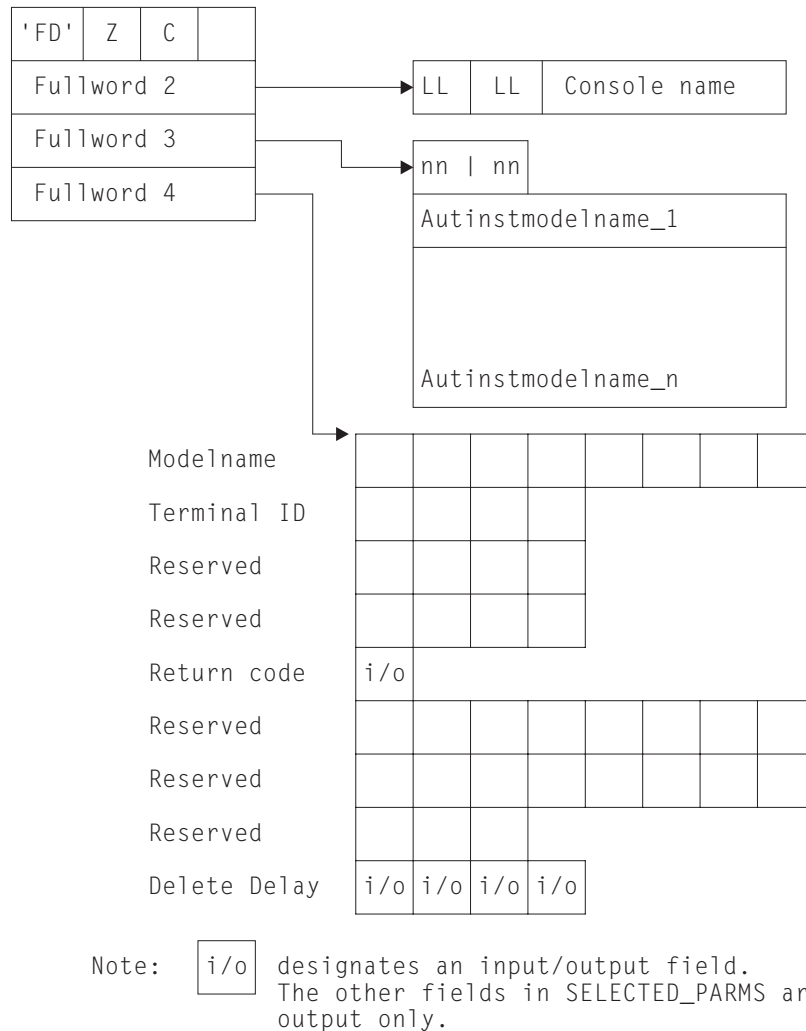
'FD' Z C

Fullword 2

Fullword 3

Fullword 4

LL LL Console name

nn | nn

Autinstmodelname_1

Autinstmodelname_n

Modelname

Terminal ID

Reserved

Reserved

Return code i/o

Reserved

Reserved

Reserved

Delete Delay i/o i/o i/o i/o

Note: i/o designates an input/output field. The other fields in SELECTED_PARMS ar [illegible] output only.